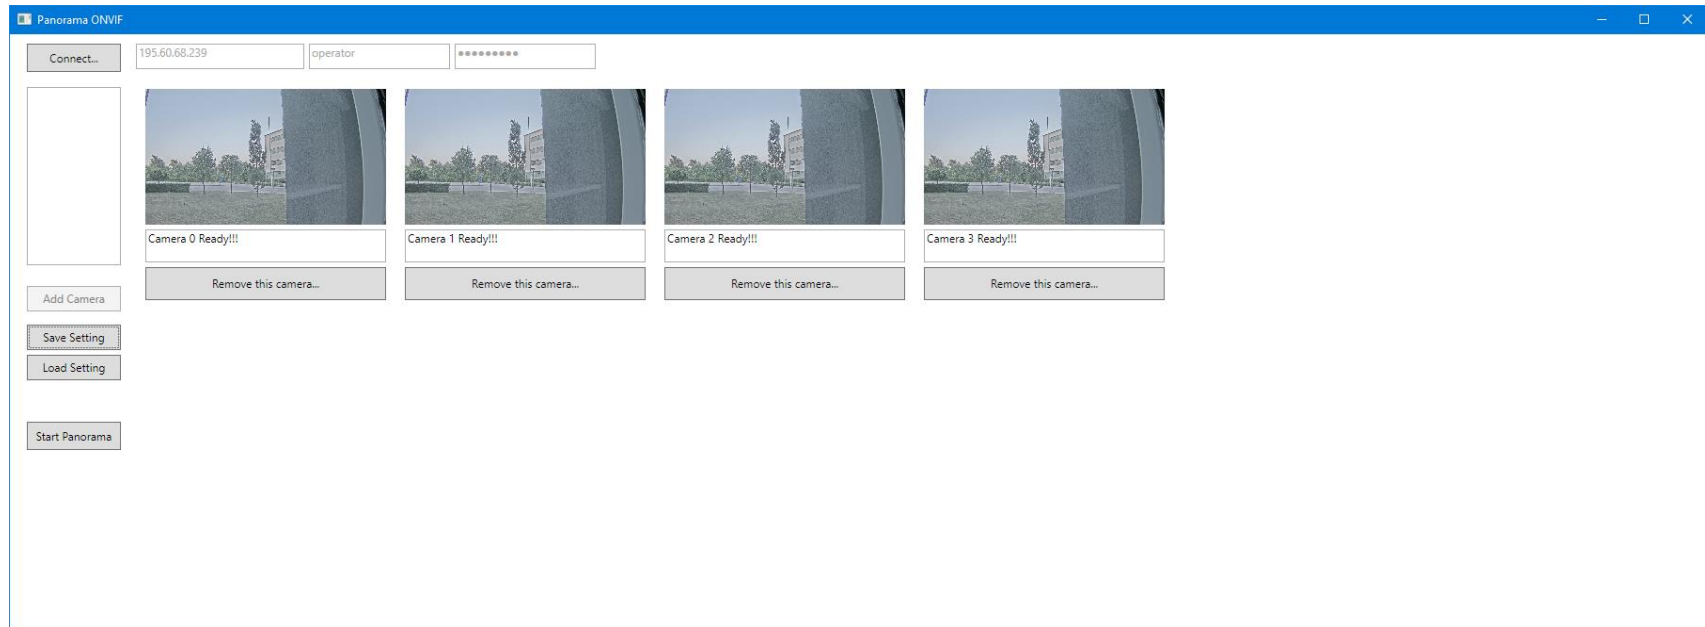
Panorama ONVIF

Connect...

195.60.68.239

operator

•••••••••

Camera 0 Ready!!!

Remove this camera...

Camera 1 Ready!!!

Remove this camera...

Camera 2 Ready!!!

Remove this camera...

Camera 3 Ready!!!

Remove this camera...

Add Camera

Save Setting

Load Setting

Start Panorama